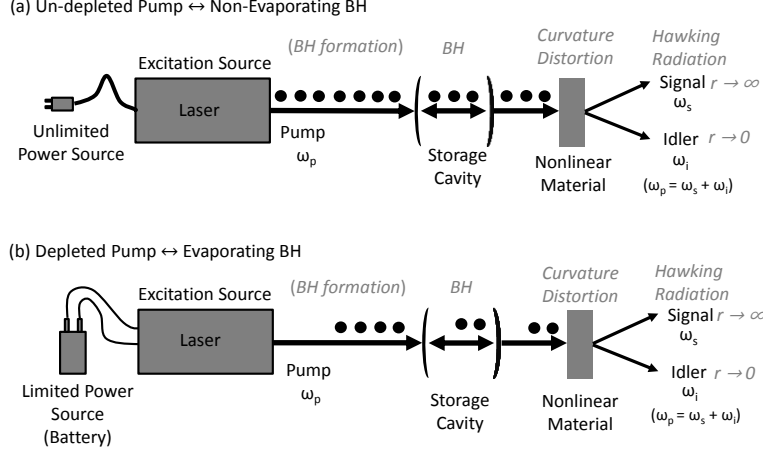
(a) Un-depleted Pump ↔ Non-Evaporating BH

Excitation Source

Laser

Unlimited Power Source

(BH formation)

Pump $\omega_p$

BH

Storage Cavity

Curvature Distortion

Nonlinear Material

Hawking Radiation

Signal $r \to \infty$ $\omega_s$

Idler $r \to 0$ $\omega_i$

$(\omega_p = \omega_s + \omega_i)$

(b) Depleted Pump ↔ Evaporating BH

Excitation Source

Laser

Limited Power Source (Battery)

(BH formation)

Pump $\omega_p$

BH

Storage Cavity

Curvature Distortion

Nonlinear Material

Hawking Radiation

Signal $r \to \infty$ $\omega_s$

Idler $r \to 0$ $\omega_i$

$(\omega_p = \omega_s + \omega_i)$